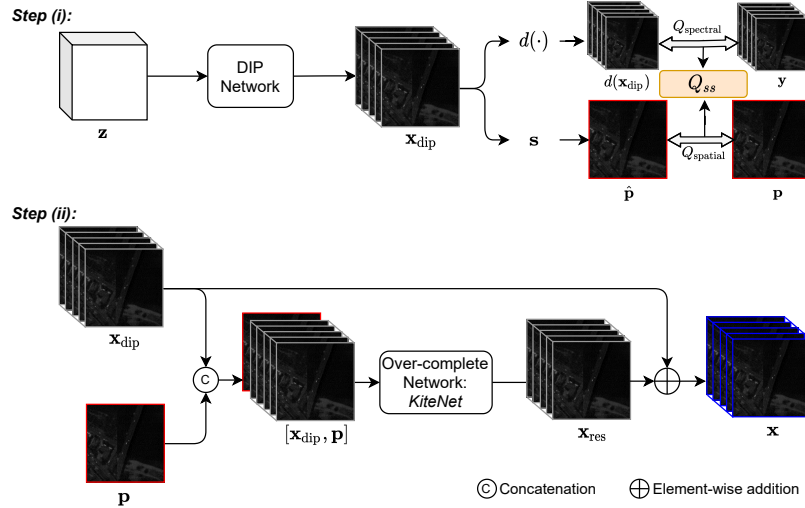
Step (i):

$\mathbf{z}$

DIP Network

$\mathbf{x}_{\text{dip}}$

$d(\cdot)$

$\mathbf{s}$

$Q_{\text{spectral}}$

$d(\mathbf{x}_{\text{dip}})$

$Q_{ss}$

$\mathbf{y}$

$Q_{\text{spatial}}$

$\hat{\mathbf{p}}$

$\mathbf{p}$

Step (ii):

$\mathbf{x}_{\text{dip}}$

C

$\mathbf{p}$

$[\mathbf{x}_{\text{dip}}, \mathbf{p}]$

Over-complete Network: KiteNet

$\mathbf{x}_{\text{res}}$

$\mathbf{x}$

C Concatenation

$\oplus$ Element-wise addition